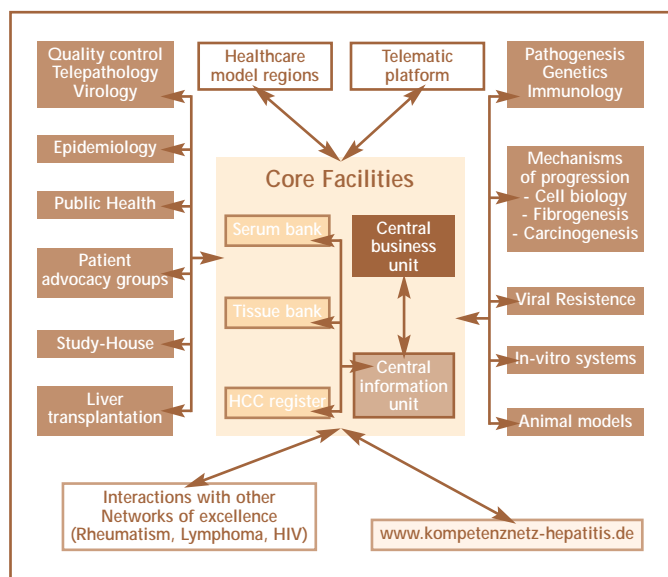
Quality control
Telepathology
Virology

Epidemiology

Public Health

Patient advocacy groups

Study-House

Liver transplantation

Healthcare model regions

Telematic platform

Core Facilities

Serum bank

Tissue bank

HCC register

Central business unit

Central information unit

Pathogenesis
Genetics
Immunology

Mechanisms of progression
- Cell biology
- Fibrogenesis
- Carcinogenesis

Viral Resistence

In-vitro systems

Animal models

Interactions with other Networks of excellence (Rheumatism, Lymphoma, HIV)

www.kompetenznetz-hepatitis.de